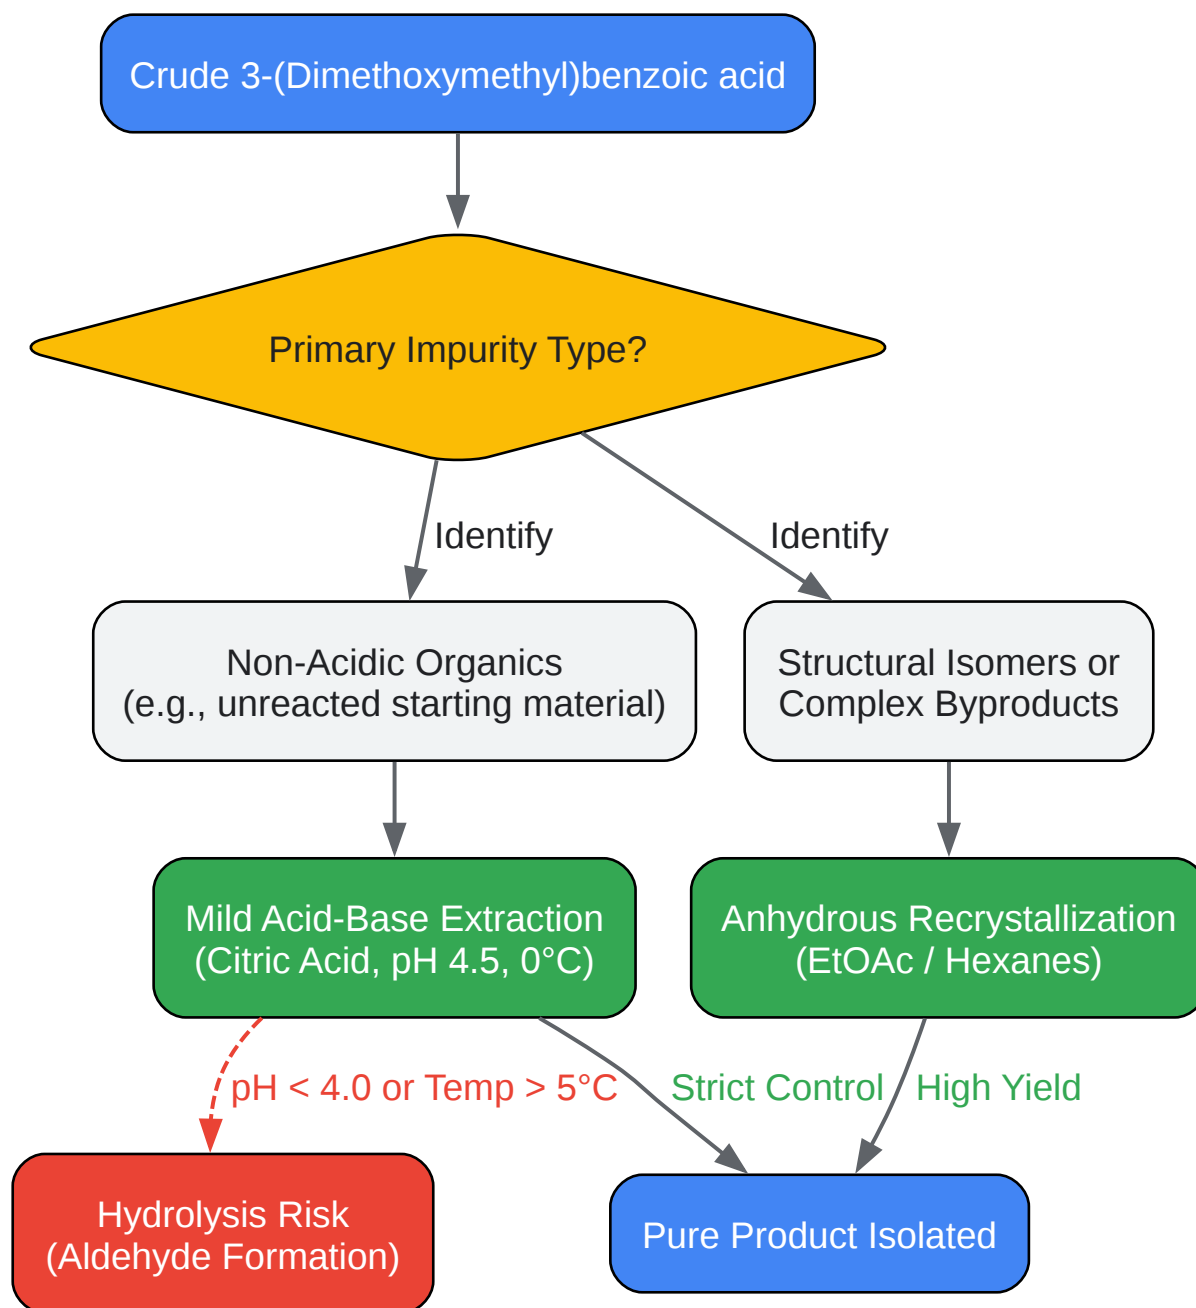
Crude 3-(Dimethoxymethyl)benzoic acid

Primary Impurity Type?

Identify

Identify

Non-Acidic Organics
(e.g., unreacted starting material)

Structural Isomers or Complex Byproducts

Mild Acid-Base Extraction
(Citric Acid, pH 4.5, 0°C)

Anhydrous Recrystallization
(EtOAc / Hexanes)

pH < 4.0 or Temp > 5°C

Strict Control

High Yield

Hydrolysis Risk
(Aldehyde Formation)

Pure Product Isolated